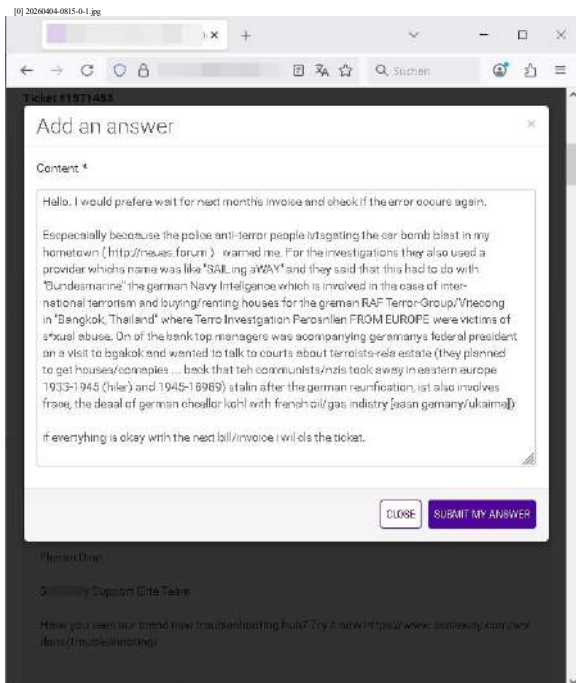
[0] 20260404-0815-0-1.jpg

Suchen

Ticket #1571453

Add an answer

Content *

Hello. I would prefere wait for next months invoice and check if the error occurs again.

Esspecially becasuse the police anti-terror people Ivtagating the car bomb blast in my hometown (http://neues.forum) warned me. For the investigations they also used a provider whichs name was like "SAILing aWAY" and they said that this had to do with "Bundesmarine" the german Navy Intelligence which is involved in the case of international terrorism and buying/renting houses for the greman RAF Terror-Group/Vitecong in "Bangkok, Thailand" where Terro Investgation Personlien FROM EUROPE were victims of s*xual abuse. On of the bank top managers was accompanying germanys federal president on a visit to bgakok and wanted to talk to courts about terroists-rela estate (they planned to get houses/compies ... back that teh communists/nzis took away in eastern europe 1933-1945 (hiler) and 1945-1989) stalin after the german reunfication, ist also involves frace, the deaal of german chsellor kohl with frensh oil/gas indistry [asan gemany/ukaime])

If everything is okay with the next bill/invoice i wil cls the ticket.

CLOSE SUBMIT MY ANSWER

Florian Dirr

S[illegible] Support Elite Team

Have you seen our brand new troubleshooting hub? Try it now https://www.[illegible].com/en/docs/troubleshooting/